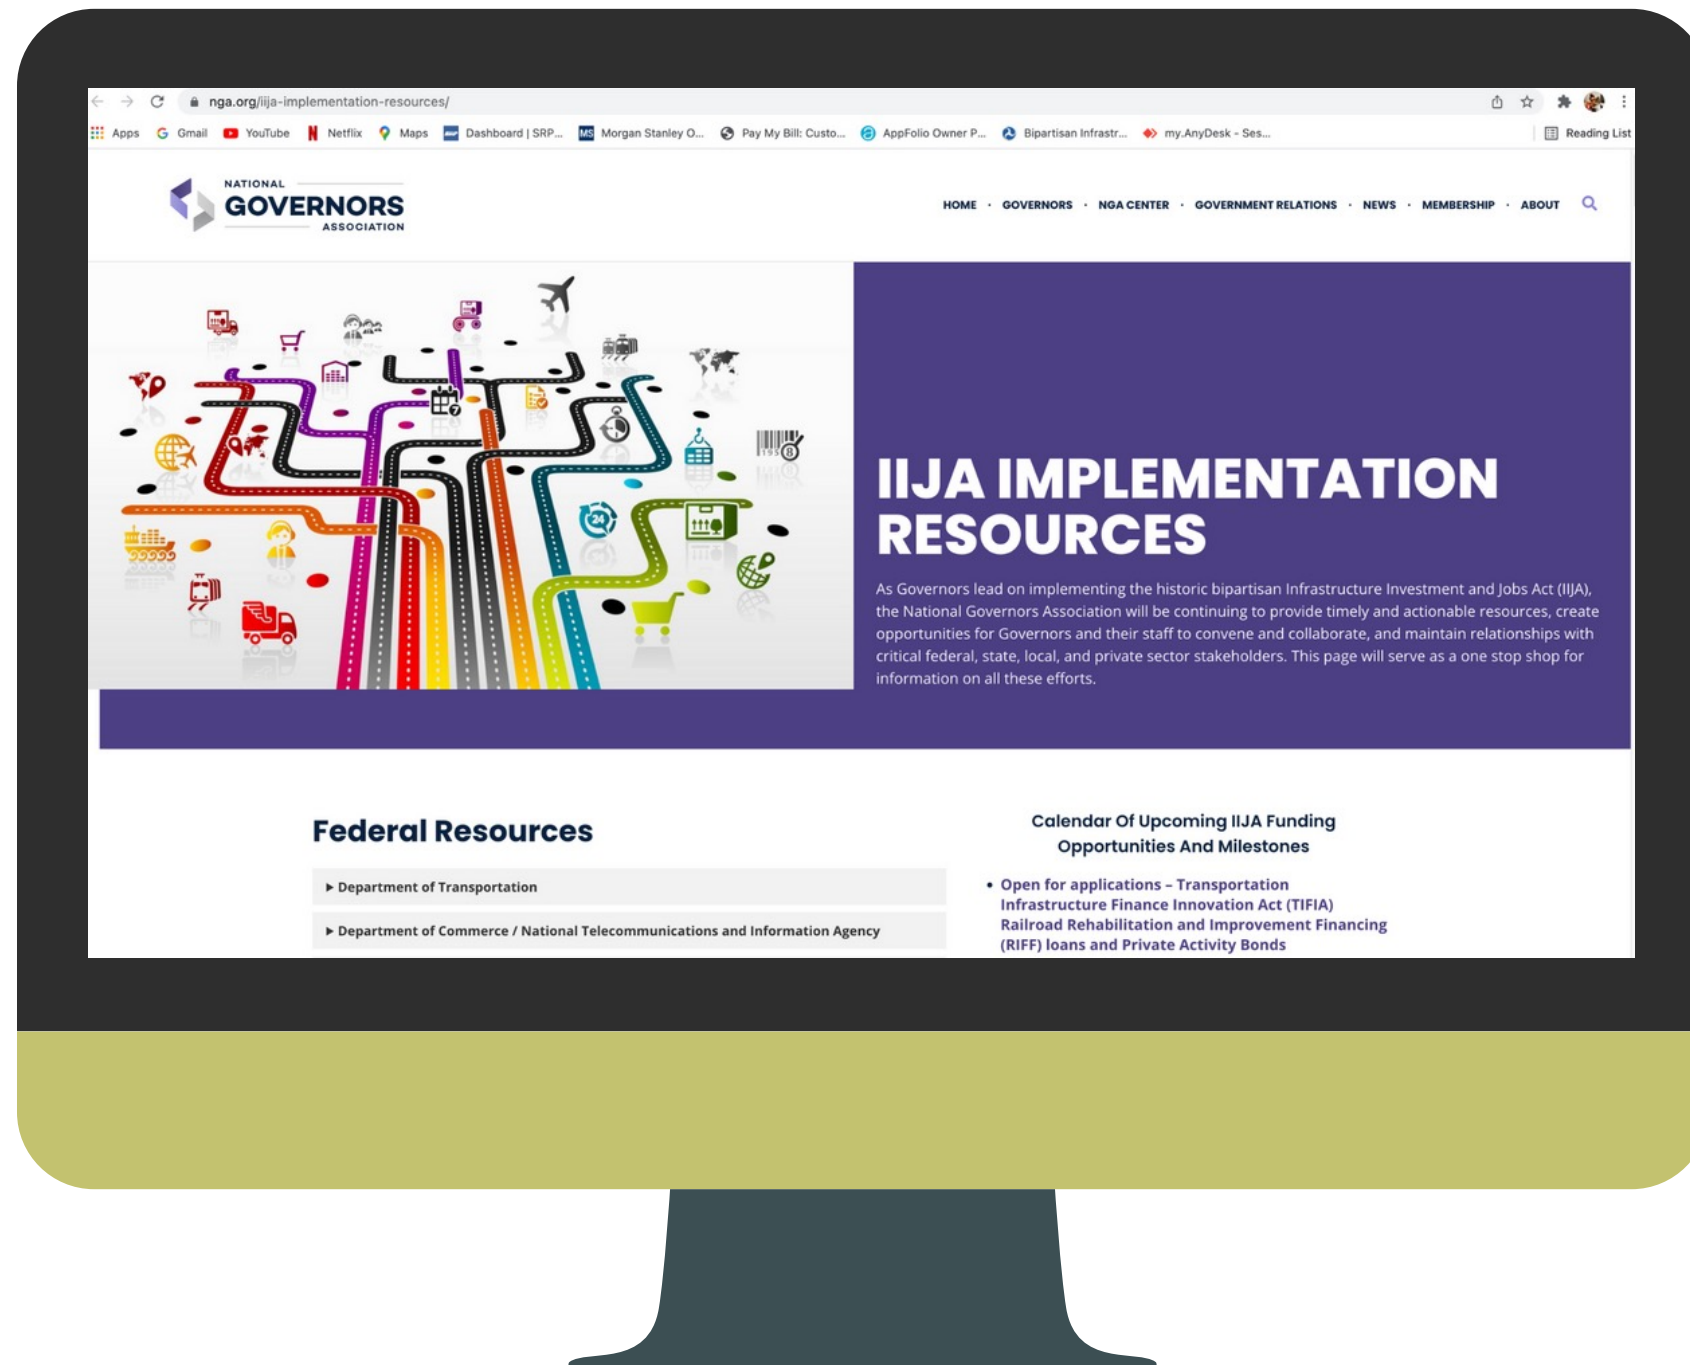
nga.org/iija-implementation-resources/

Apps Gmail YouTube Netflix Maps Dashboard | SRP... Morgan Stanley O... Pay My Bill: Custo... AppFolio Owner P... Bipartisan Infrastr... my.AnyDesk - Ses... Reading List

NATIONAL GOVERNORS ASSOCIATION

HOME · GOVERNORS · NGA CENTER · GOVERNMENT RELATIONS · NEWS · MEMBERSHIP · ABOUT

IIJA IMPLEMENTATION RESOURCES

As Governors lead on implementing the historic bipartisan Infrastructure Investment and Jobs Act (IIJA), the National Governors Association will be continuing to provide timely and actionable resources, create opportunities for Governors and their staff to convene and collaborate, and maintain relationships with critical federal, state, local, and private sector stakeholders. This page will serve as a one stop shop for information on all these efforts.

Federal Resources

▸ Department of Transportation

▸ Department of Commerce / National Telecommunications and Information Agency

Calendar Of Upcoming IIJA Funding Opportunities And Milestones

• Open for applications – Transportation Infrastructure Finance Innovation Act (TIFIA) Railroad Rehabilitation and Improvement Financing (RIFF) loans and Private Activity Bonds